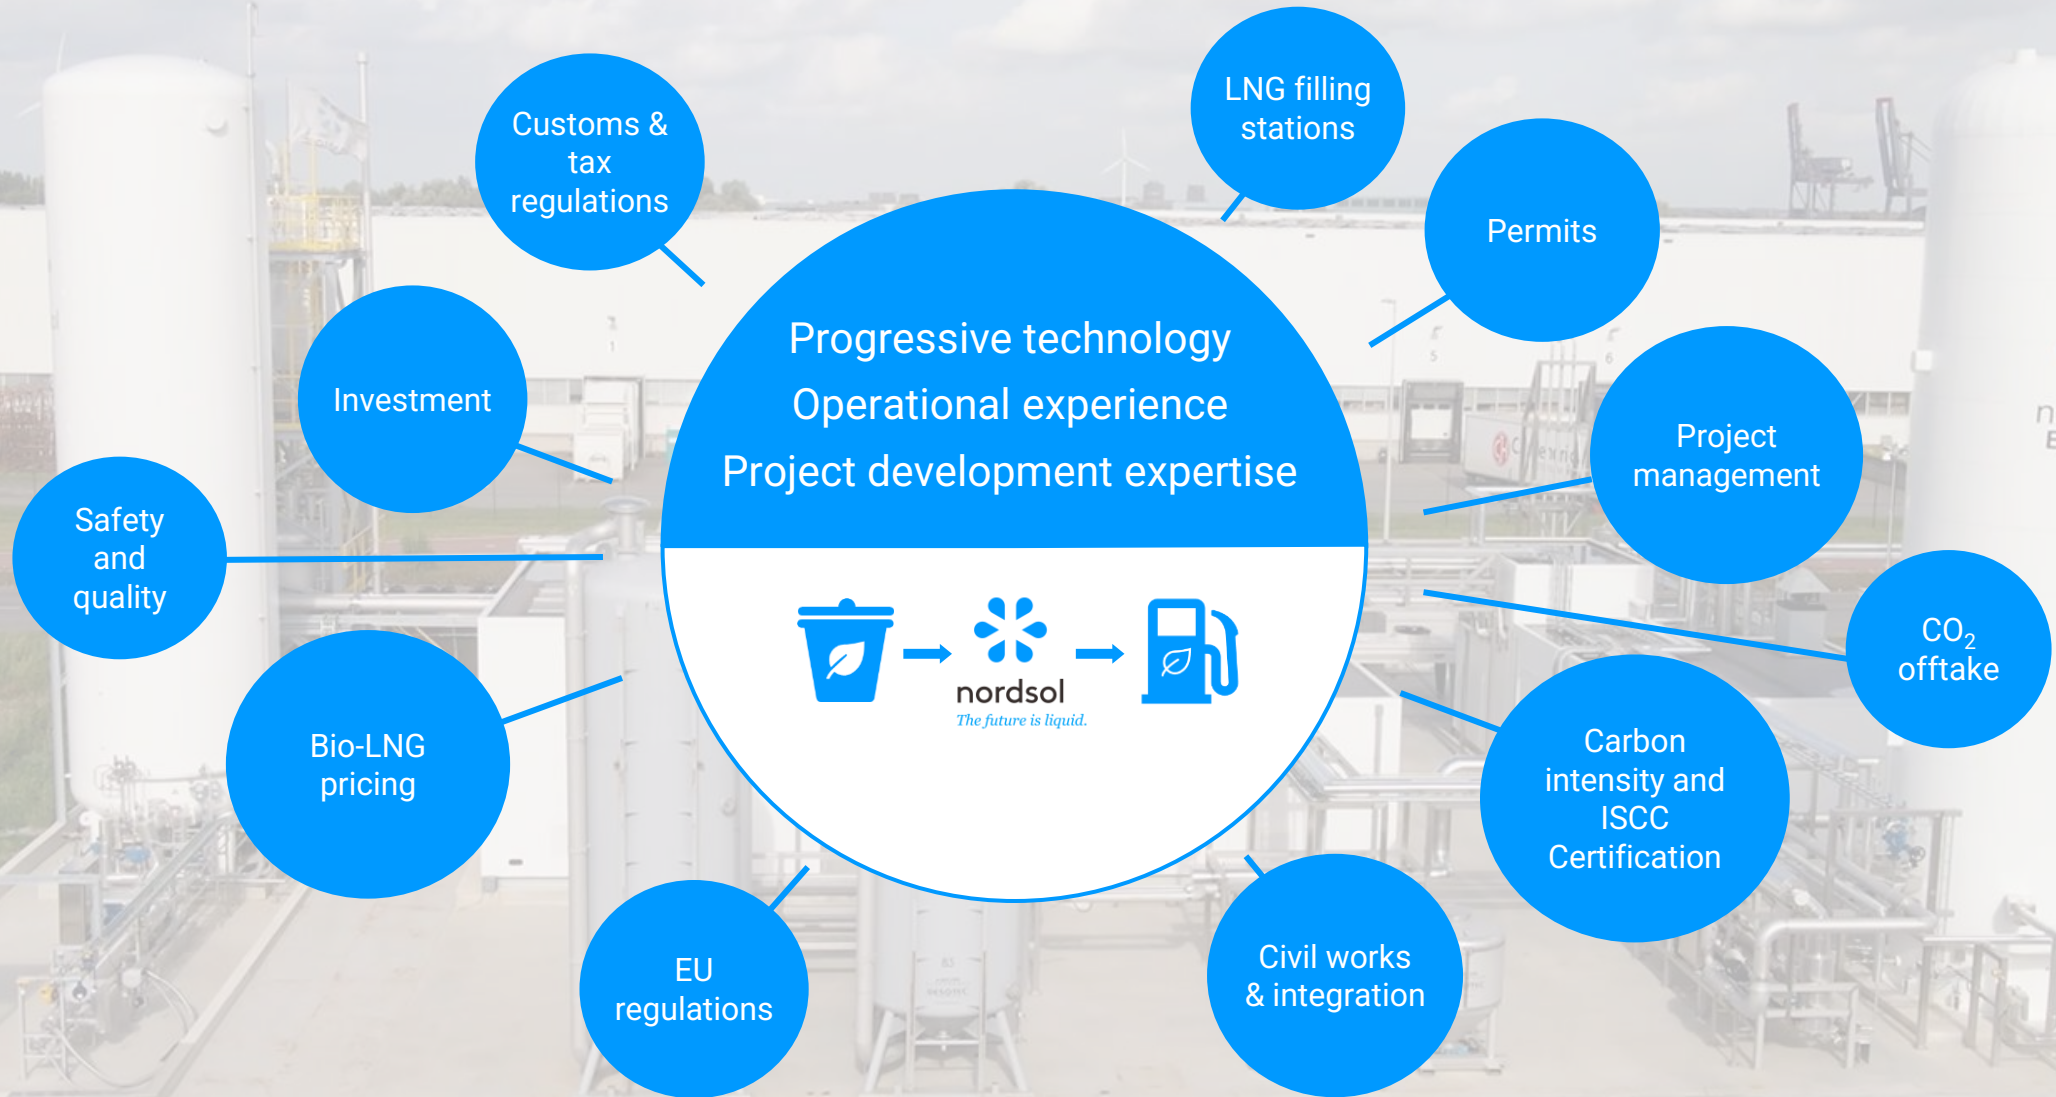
Customs & tax regulations

LNG filling stations

Permits

Investment

Progressive technology
Operational experience
Project development expertise

Project management

Safety and quality

nordsol
The future is liquid.

$CO_2$ offtake

Bio-LNG pricing

Carbon intensity and ISCC Certification

EU regulations

Civil works & integration